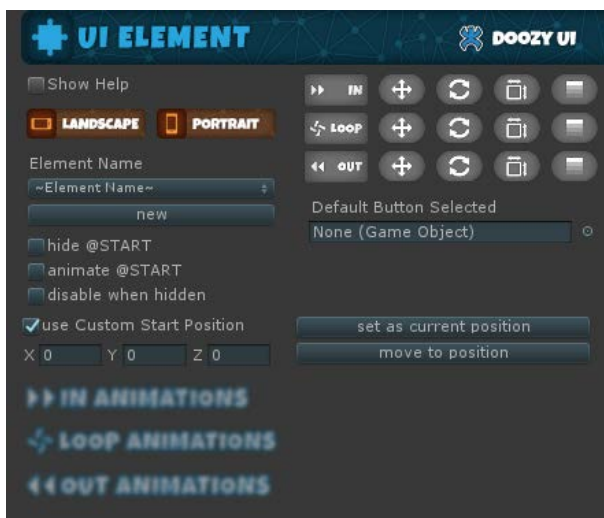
UI ELEMENT
DOOZY UI
Show Help
LANDSCAPE
PORTRAIT
Element Name
~Element Name~
new
hide @START
animate @START
disable when hidden
use Custom Start Position
X 0
Y 0
Z 0
IN
LOOP
OUT
Default Button Selected
None (Game Object)
set as current position
move to position
IN ANIMATIONS
LOOP ANIMATIONS
OUT ANIMATIONS